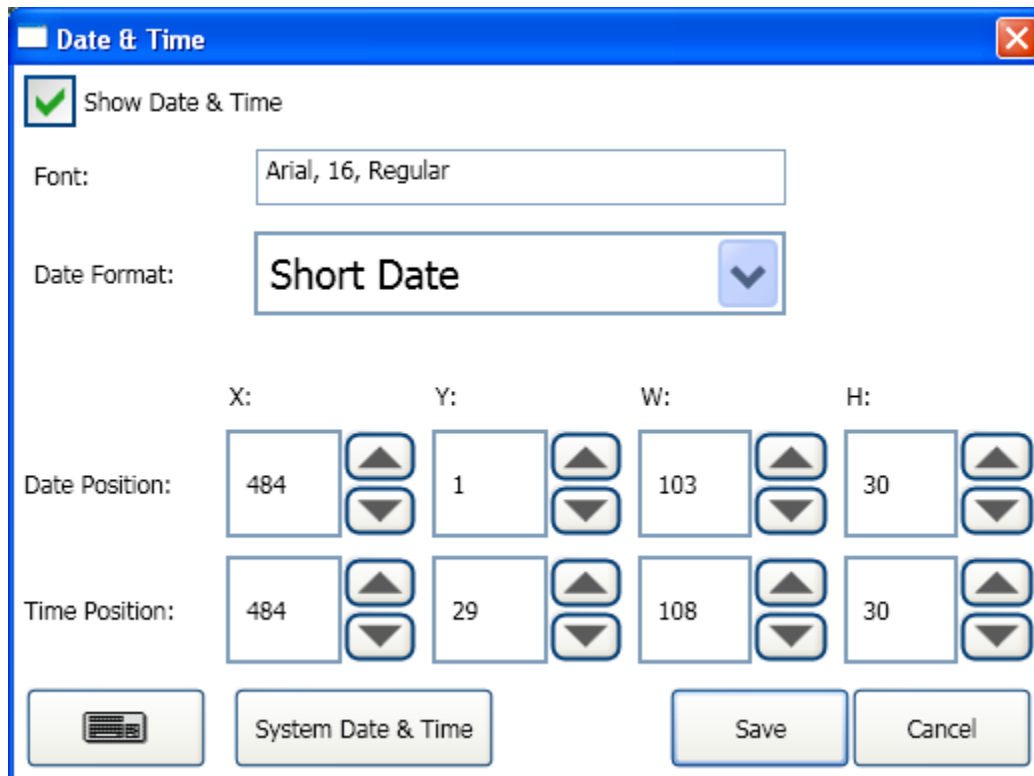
Date & Time

Show Date & Time

Font: Arial, 16, Regular

Date Format: Short Date

| | X: | Y: | W: | H: |
|---|---|---|---|---|
| Date Position: | 484 | 1 | 103 | 30 |
| Time Position: | 484 | 29 | 108 | 30 |

System Date & Time

Save

Cancel